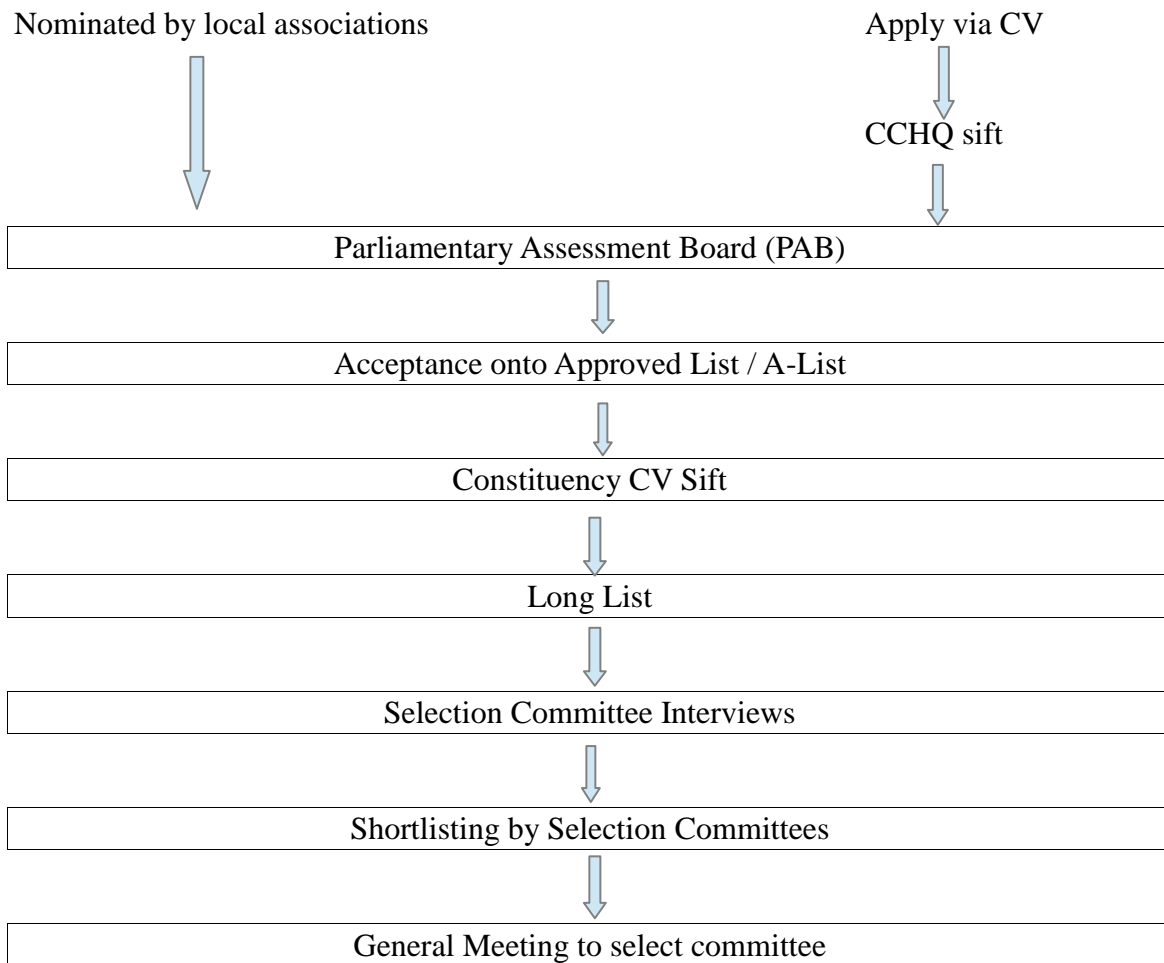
Nominated by local associations

Apply via CV

CCHQ sift

Parliamentary Assessment Board (PAB)

Acceptance onto Approved List / A-List

Constituency CV Sift

Long List

Selection Committee Interviews

Shortlisting by Selection Committees

General Meeting to select committee